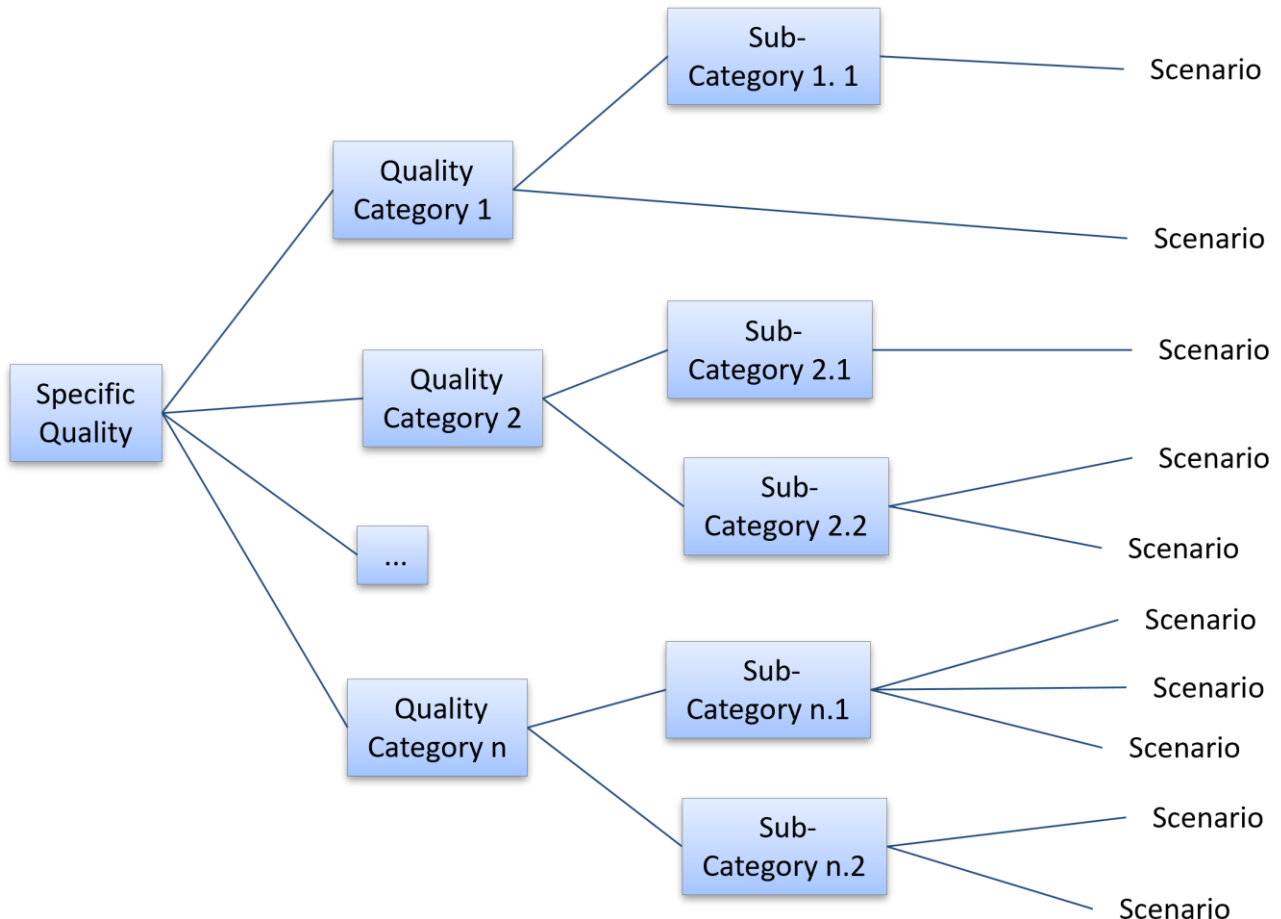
Specific Quality

Quality Category 1

Sub-Category 1. 1

Scenario

Scenario

Quality Category 2

Sub-Category 2.1

Scenario

Sub-Category 2.2

Scenario

Scenario

...

Quality Category n

Sub-Category n.1

Scenario

Scenario

Scenario

Sub-Category n.2

Scenario

Scenario